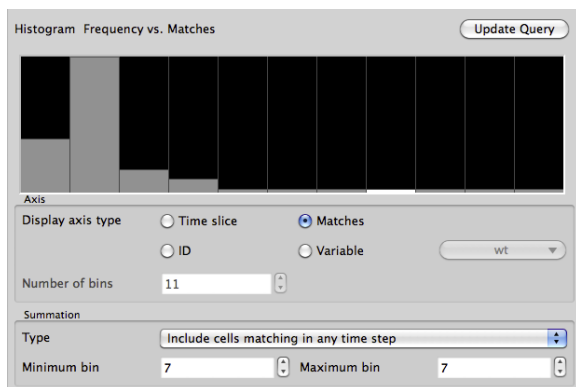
Histogram Frequency vs. Matches

Update Query

Axis

Display axis type

Time slice

Matches

ID

Variable

wt

Number of bins

11

Summation

Type

Include cells matching in any time step

Minimum bin

7

Maximum bin

7